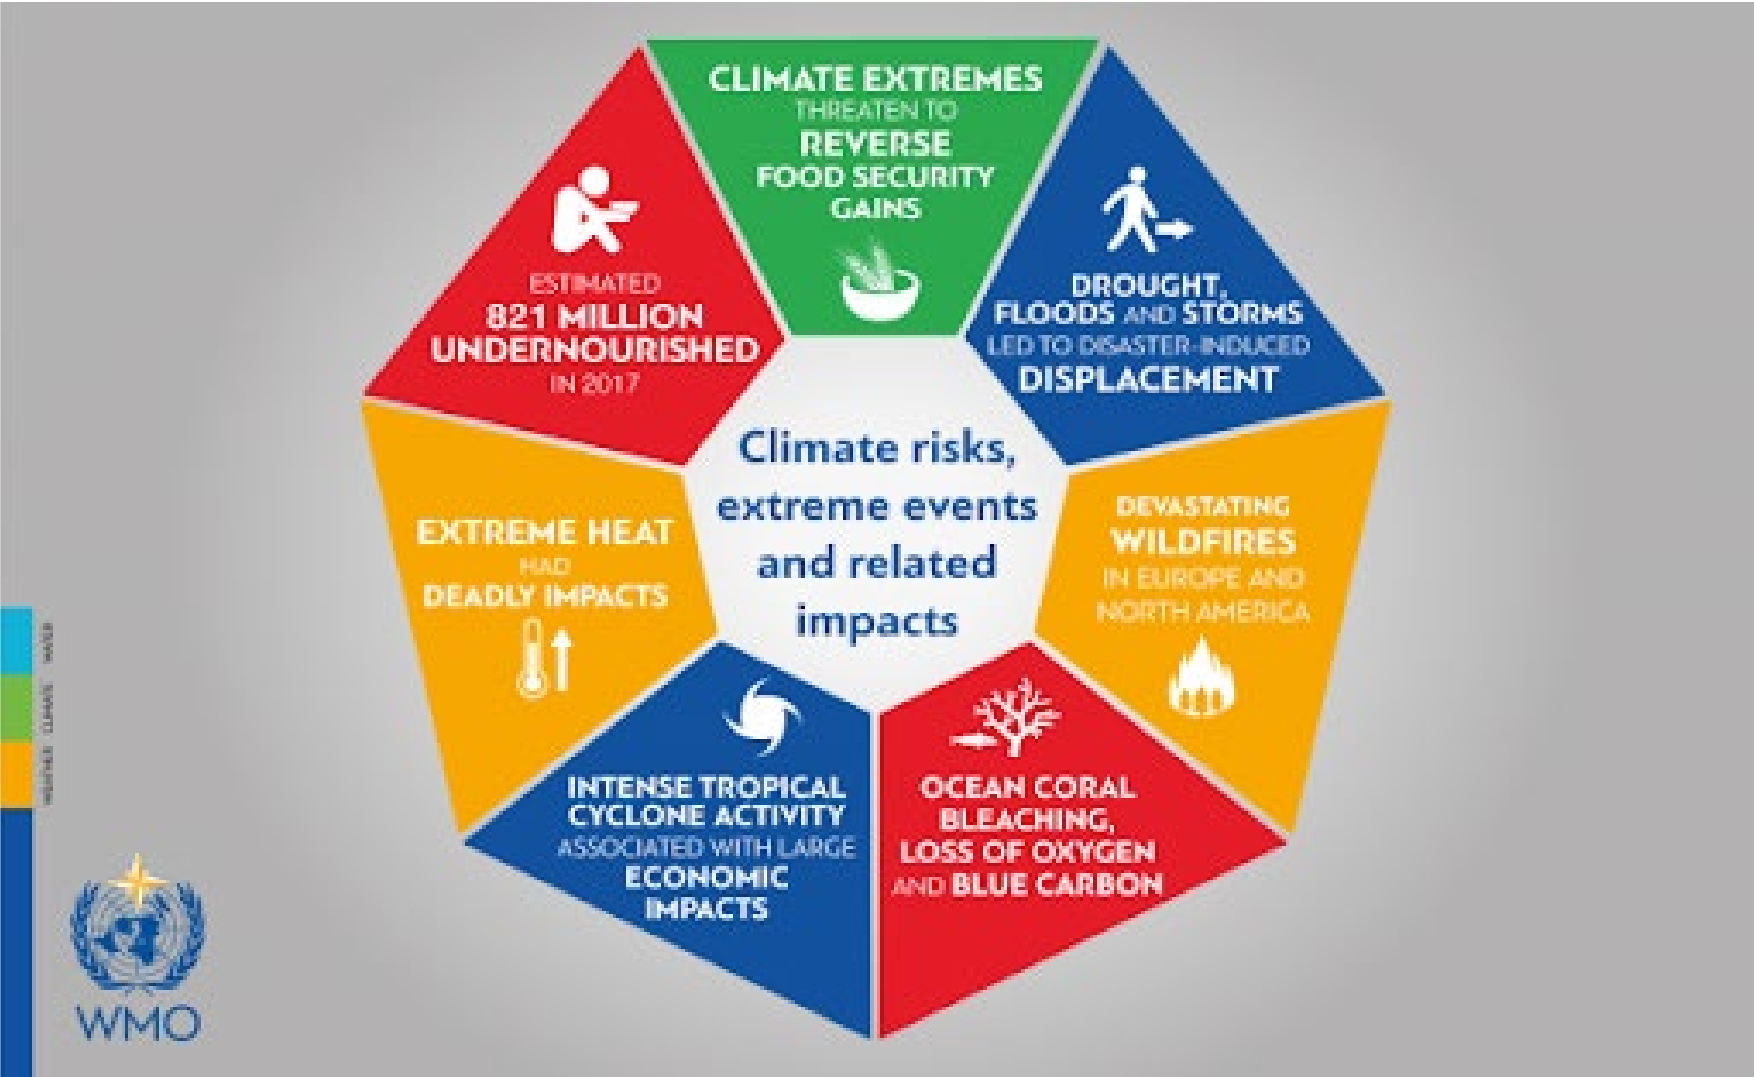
CLIMATE EXTREMES THREATEN TO REVERSE FOOD SECURITY GAINS

DROUGHT, FLOODS AND STORMS LED TO DISASTER-INDUCED DISPLACEMENT

DEVASTATING WILDFIRES IN EUROPE AND NORTH AMERICA

OCEAN CORAL BLEACHING, LOSS OF OXYGEN AND BLUE CARBON

INTENSE TROPICAL CYCLONE ACTIVITY ASSOCIATED WITH LARGE ECONOMIC IMPACTS

EXTREME HEAT HAD DEADLY IMPACTS

ESTIMATED 821 MILLION UNDERNOURISHED IN 2017

Climate risks, extreme events and related impacts

WATER CLIMATE WEATHER

WMO